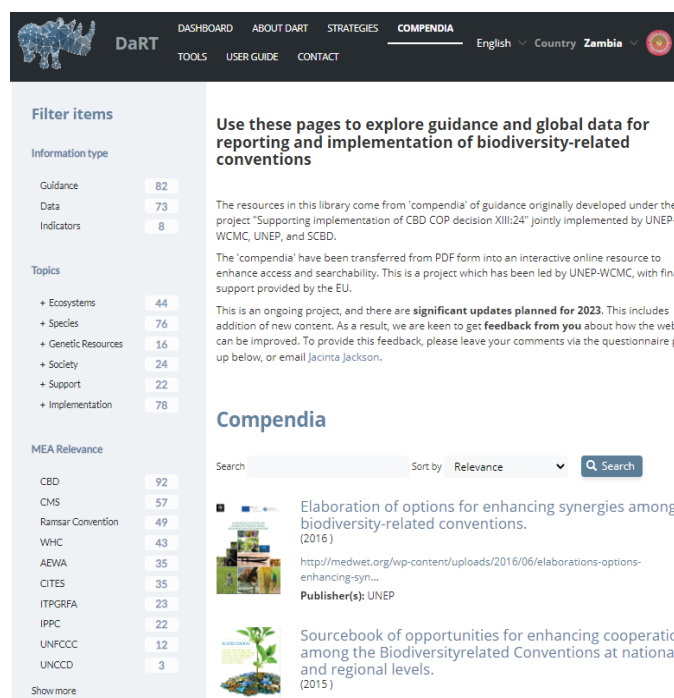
DaRT

DASHBOARD ABOUT DART STRATEGIES COMPENDIA
TOOLS USER GUIDE CONTACT

English Country Zambia

Filter items

Information type

Guidance 82
Data 73
Indicators 8

Topics

+ Ecosystems 44
+ Species 76
+ Genetic Resources 16
+ Society 24
+ Support 22
+ Implementation 78

MEA Relevance

CBD 92
CMS 57
Ramsar Convention 49
WHC 43
AEWA 35
CITES 35
ITPGRFA 23
IPPC 22
UNFCCC 12
UNCCD 3

Show more

Use these pages to explore guidance and global data for reporting and implementation of biodiversity-related conventions

The resources in this library come from 'compendia' of guidance originally developed under the project "Supporting implementation of CBD COP decision XIII:24" jointly implemented by UNEP-WCMC, UNEP, and SCBD.

The 'compendia' have been transferred from PDF form into an interactive online resource to enhance access and searchability. This is a project which has been led by UNEP-WCMC, with fina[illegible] support provided by the EU.

This is an ongoing project, and there are significant updates planned for 2023. This includes addition of new content. As a result, we are keen to get feedback from you about how the web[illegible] can be improved. To provide this feedback, please leave your comments via the questionnaire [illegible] up below, or email Jacinta Jackson.

Compendia

Search Sort by Relevance Search

Elaboration of options for enhancing synergies among biodiversity-related conventions.
(2016)
http://medwet.org/wp-content/uploads/2016/06/elaborations-options-enhancing-syn…
Publisher(s): UNEP

Sourcebook of opportunities for enhancing cooperatio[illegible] among the Biodiversityrelated Conventions at nationa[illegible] and regional levels.
(2015)